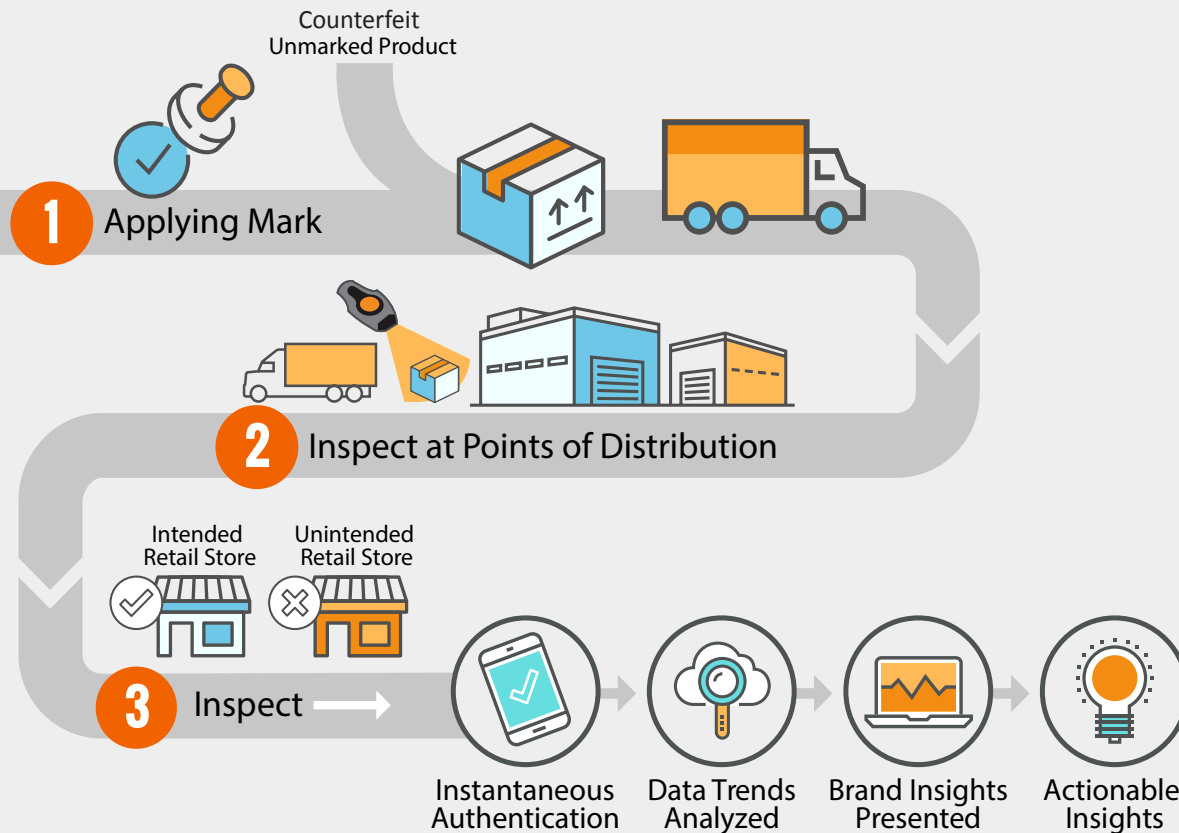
Counterfeit
Unmarked Product

1 Applying Mark

2 Inspect at Points of Distribution

Intended Retail Store

Unintended Retail Store

3 Inspect

Instantaneous Authentication

Data Trends Analyzed

Brand Insights Presented

Actionable Insights